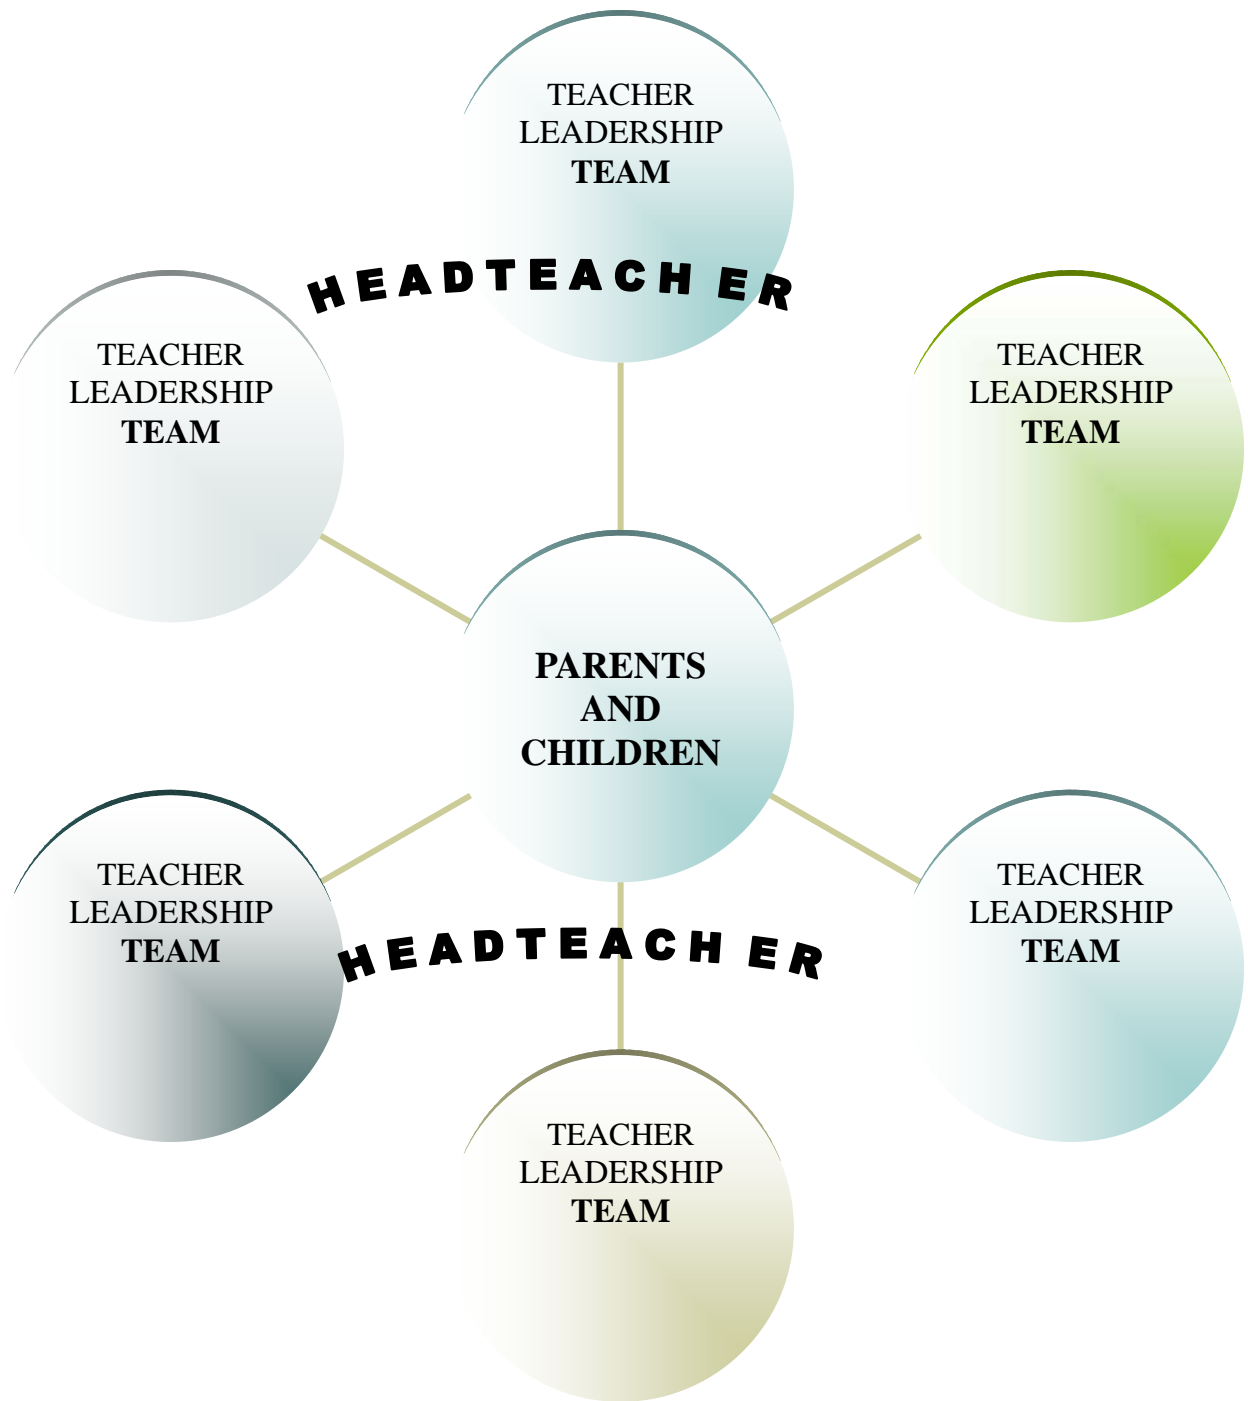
TEACHER LEADERSHIP **TEAM**

HEADTEACH ER

TEACHER LEADERSHIP **TEAM**

TEACHER LEADERSHIP **TEAM**

**PARENTS AND CHILDREN**

TEACHER LEADERSHIP **TEAM**

HEADTEACH ER

TEACHER LEADERSHIP **TEAM**

TEACHER LEADERSHIP **TEAM**